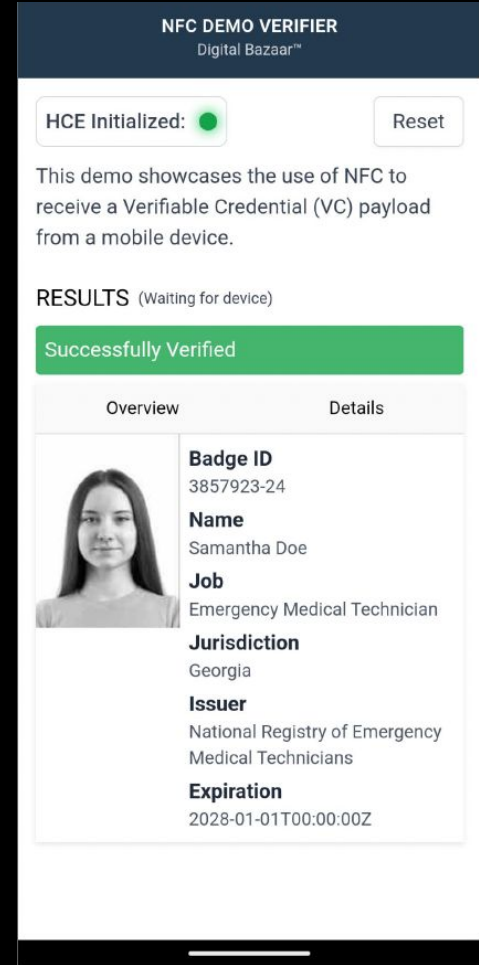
NFC DEMO VERIFIER
Digital Bazaar™

HCE Initialized:

Reset

This demo showcases the use of NFC to receive a Verifiable Credential (VC) payload from a mobile device.

RESULTS (Waiting for device)

Successfully Verified

Overview

Details

Badge ID
3857923-24
Name
Samantha Doe
Job
Emergency Medical Technician
Jurisdiction
Georgia
Issuer
National Registry of Emergency Medical Technicians
Expiration
2028-01-01T00:00:00Z